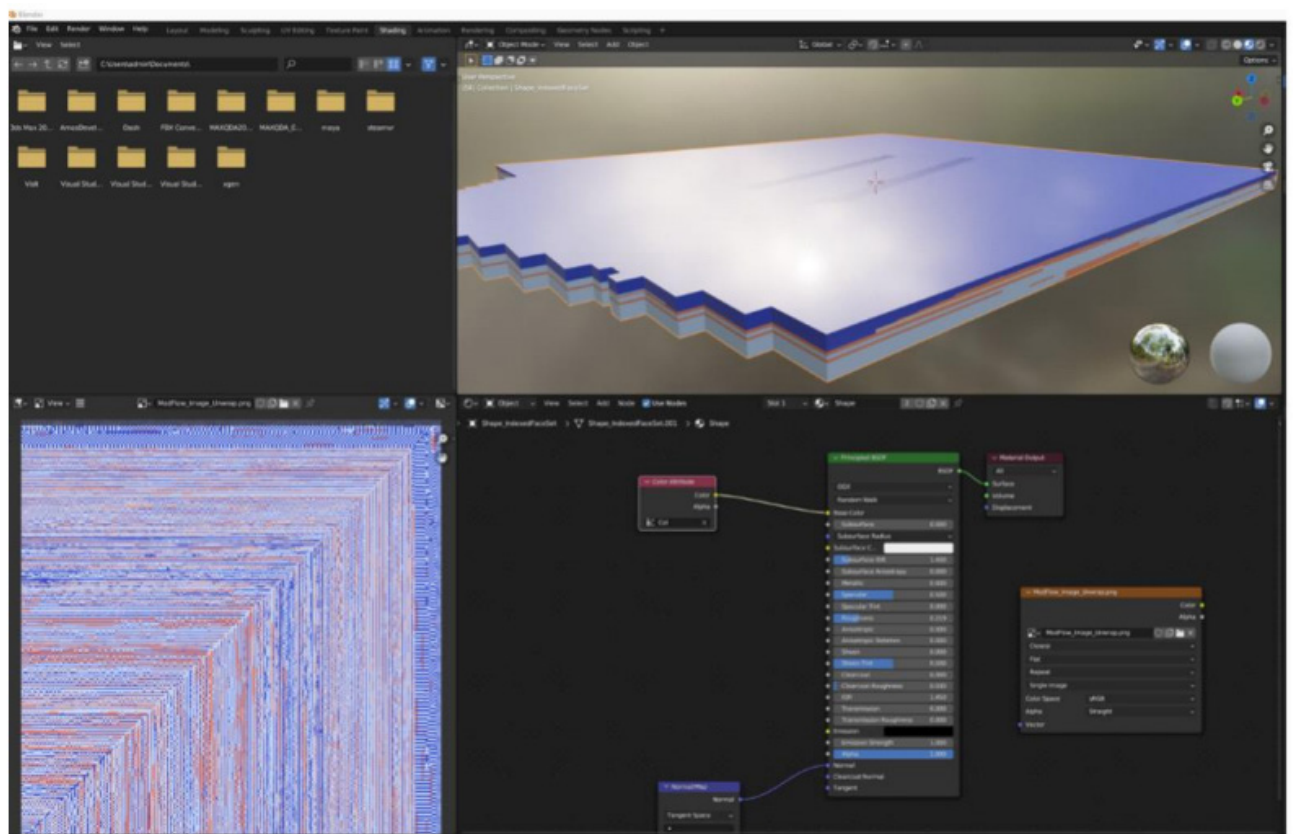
Blender

File Edit Render Window Help Layout Modeling Sculpting UV Editing Texture Paint Shading Animation Rendering Compositing Geometry Nodes Scripting +

View Select

C:\Users\admin\Documents\

3ds Max 20... AmosDevel... Dash FBX Conve... MAXODA20... MAXODA_E... maya steamvr

Visit Visual Stud... Visual Stud... Visual Stud... xgen

Object Mode View Select Add Object

Global

Options

User Perspective
(58) Collection | Shape_IndexedFaceSet

View

ModFlow_Image_Unwrap.png

Object View Select Add Node Use Nodes Slot 1 Shape

Shape_IndexedFaceSet > Shape_IndexedFaceSet.001 > Shape

Color Attribute
Color
Alpha
Col

Principled BSDF
BSDF
GGX
Random Walk
Base Color
Subsurface 0.000
Subsurface Radius
Subsurface C...
Subsurface IOR 1.400
Subsurface Anisotropy 0.000
Metallic 0.000
Specular 0.500
Specular Tint 0.000
Roughness 0.219
Anisotropic 0.000
Anisotropic Rotation 0.000
Sheen 0.000
Sheen Tint 0.500
Clearcoat 0.000
Clearcoat Roughness 0.030
IOR 1.450
Transmission 0.000
Transmission Roughness 0.000
Emission
Emission Strength 1.000
Alpha 1.000
Normal
Clearcoat Normal
Tangent

Material Output
All
Surface
Volume
Displacement

ModFlow_Image_Unwrap.png
Color
Alpha
ModFlow_Image_Unwrap.png
Closest
Flat
Repeat
Single Image
Color Space sRGB
Alpha Straight
Vector

Normal Map
Normal
Tangent Space